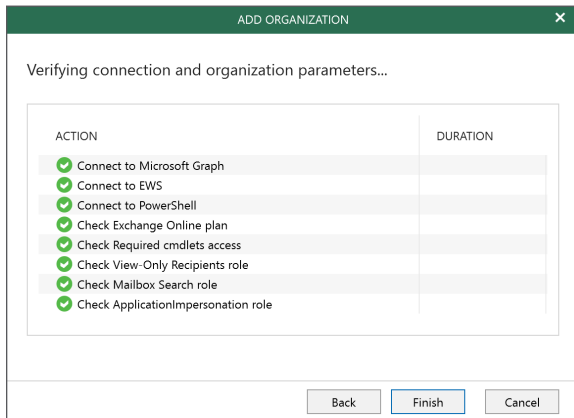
ADD ORGANIZATION

Verifying connection and organization parameters...

| ACTION | DURATION |
|---|---|
| Connect to Microsoft Graph | |
| Connect to EWS | |
| Connect to PowerShell | |
| Check Exchange Online plan | |
| Check Required cmdlets access | |
| Check View-Only Recipients role | |
| Check Mailbox Search role | |
| Check ApplicationImpersonation role | |

Back Finish Cancel